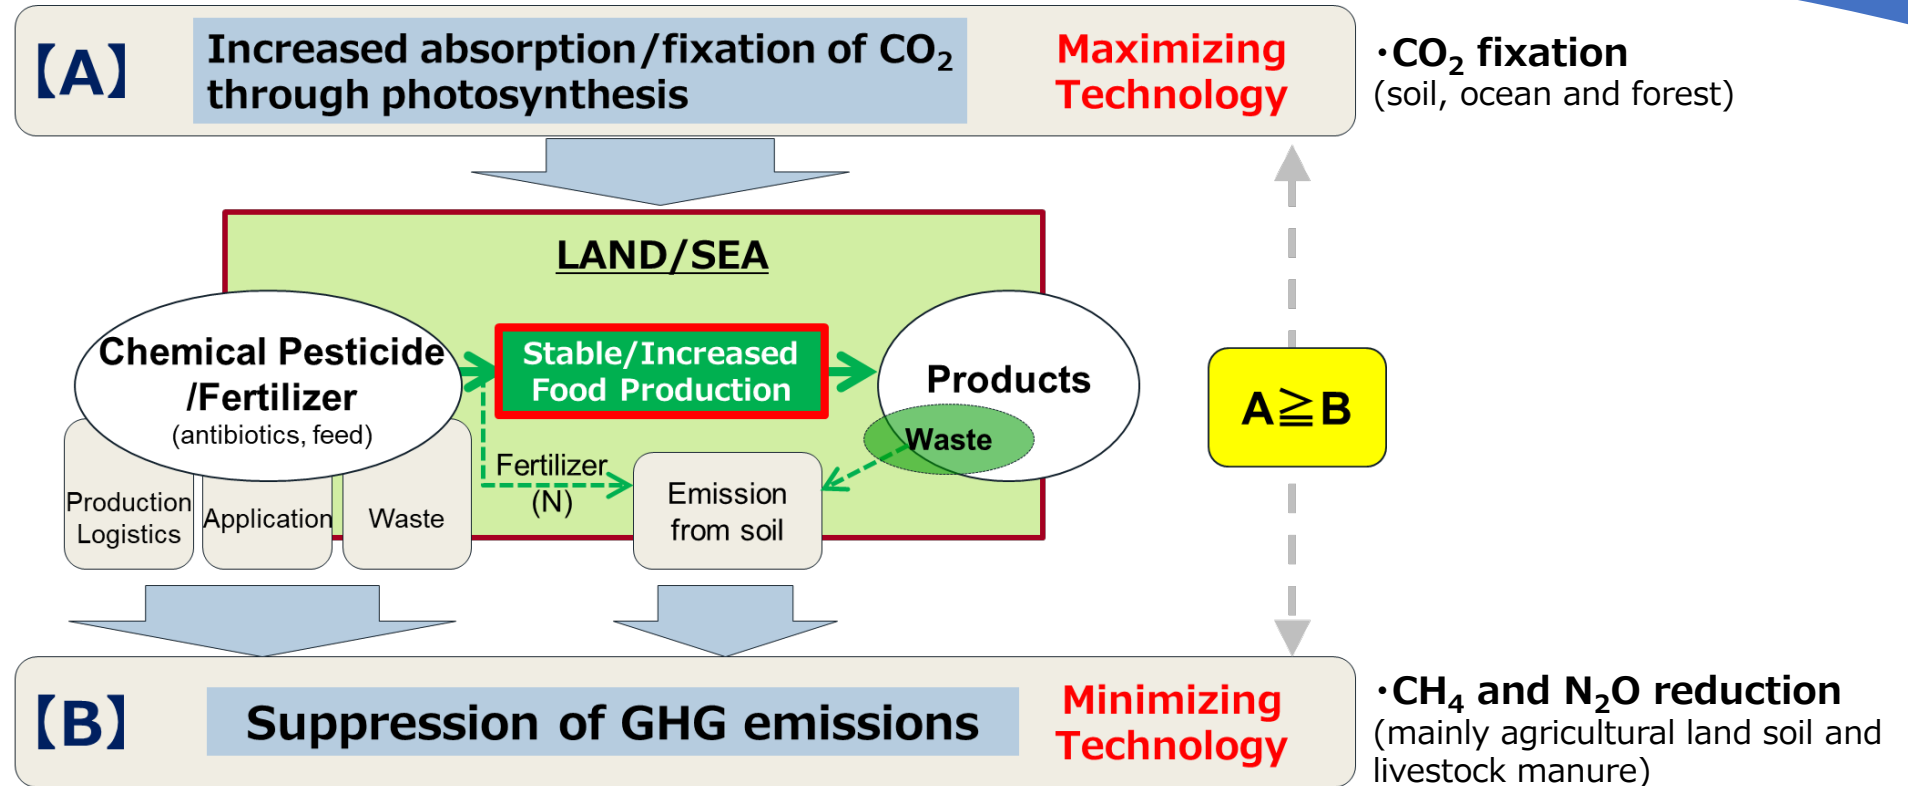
【A】 Increased absorption/fixation of $CO_2$ through photosynthesis

Maximizing Technology

・$CO_2$ fixation
(soil, ocean and forest)

LAND/SEA

Chemical Pesticide /Fertilizer
(antibiotics, feed)

Stable/Increased Food Production

Products

Waste

$A \geqq B$

Fertilizer (N)

Emission from soil

Production Logistics

Application

Waste

【B】 Suppression of GHG emissions

Minimizing Technology

・$CH_4$ and $N_2O$ reduction
(mainly agricultural land soil and livestock manure)